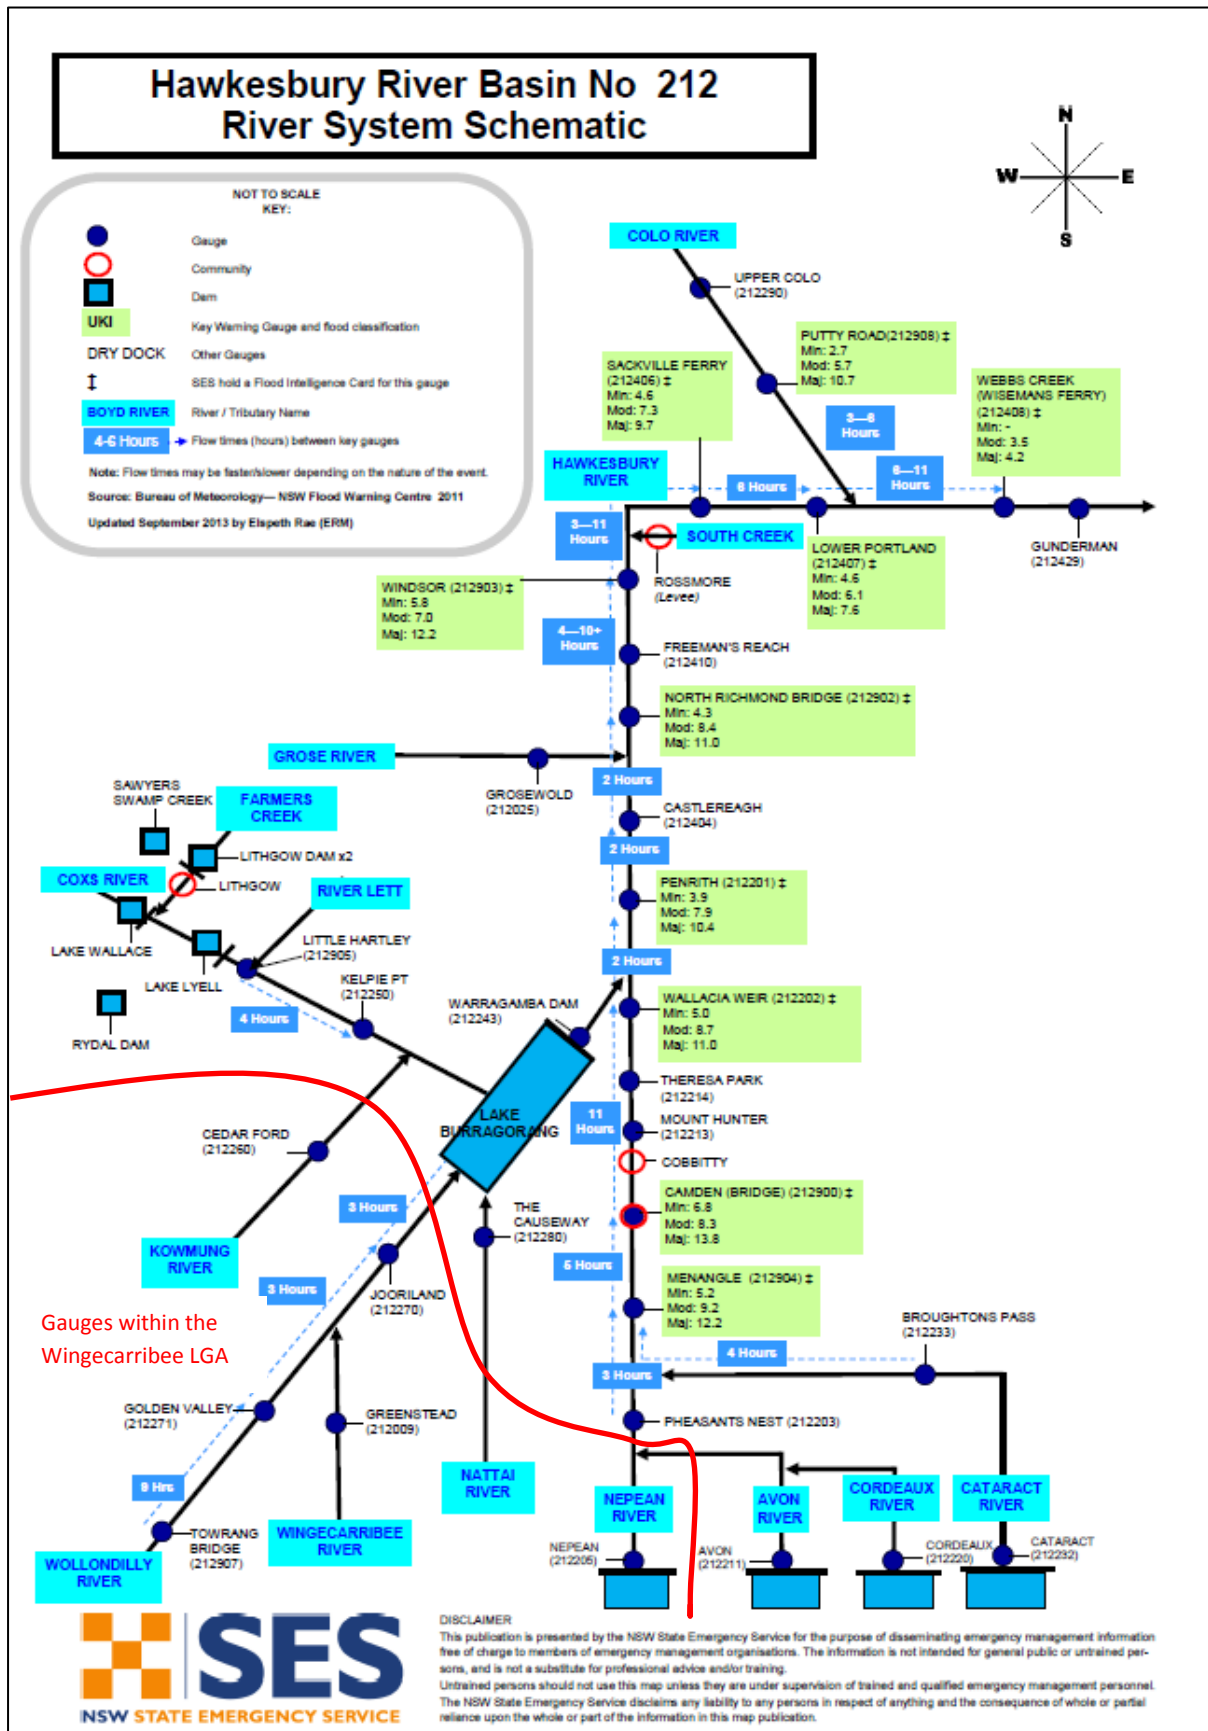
Hawkesbury River Basin No 212
River System Schematic

NOT TO SCALE
KEY:

Gauge
Community
Dam
UKI Key Warning Gauge and flood classification
DRY DOCK Other Gauges
‡ SES hold a Flood Intelligence Card for this gauge
BOYD RIVER River / Tributary Name
4-6 Hours Flow times (hours) between key gauges

Note: Flow times may be faster/slower depending on the nature of the event.
Source: Bureau of Meteorology— NSW Flood Warning Centre 2011
Updated September 2013 by Elspeth Rae (ERM)

N
W
E
S

COLO RIVER
UPPER COLO (212290)
PUTTY ROAD(212908) ‡ Min: 2.7 Mod: 5.7 Maj: 10.7
SACKVILLE FERRY (212406) ‡ Min: 4.6 Mod: 7.3 Maj: 9.7
WEBBS CREEK (WISEMANS FERRY) (212408) ‡ Min: - Mod: 3.5 Maj: 4.2
3—8 Hours
HAWKESBURY RIVER
8 Hours
8—11 Hours
3—11 Hours
SOUTH CREEK
LOWER PORTLAND (212407) ‡ Min: 4.6 Mod: 6.1 Maj: 7.6
GUNDERMAN (212429)
ROSSMORE (Levee)
WINDSOR (212903) ‡ Min: 5.8 Mod: 7.0 Maj: 12.2
4—10+ Hours
FREEMAN'S REACH (212410)
NORTH RICHMOND BRIDGE (212902) ‡ Min: 4.3 Mod: 8.4 Maj: 11.0
GROSE RIVER
GROSEWOLD (212025)
2 Hours
CASTLEREAGH (212404)
2 Hours
SAWYERS SWAMP CREEK
FARMERS CREEK
LITHGOW DAM x2
COXS RIVER
LITHGOW
RIVER LETT
PENRITH (212201) ‡ Min: 3.9 Mod: 7.9 Maj: 10.4
LITTLE HARTLEY (212905)
LAKE WALLACE
2 Hours
LAKE LYELL
KELPIE PT (212250)
WARRAGAMBA DAM (212243)
WALLACIA WEIR (212202) ‡ Min: 5.0 Mod: 8.7 Maj: 11.0
4 Hours
RYDAL DAM
THERESA PARK (212214)
LAKE BURRAGORANG
11 Hours
MOUNT HUNTER (212213)
CEDAR FORD (212260)
COBBITTY
CAMDEN (BRIDGE) (212900) ‡ Min: 6.8 Mod: 8.3 Maj: 13.8
3 Hours
THE CAUSEWAY (212280)
KOWMUNG RIVER
6 Hours
3 Hours
JOORILAND (212270)
MENANGLE (212904) ‡ Min: 5.2 Mod: 9.2 Maj: 12.2
Gauges within the Wingecarribee LGA
BROUGHTONS PASS (212233)
4 Hours
3 Hours
GOLDEN VALLEY (212271)
GREENSTEAD (212009)
PHEASANTS NEST (212203)
9 Hrs
NATTAI RIVER
NEPEAN RIVER
AVON RIVER
CORDEAUX RIVER
CATARACT RIVER
TOWRANG BRIDGE (212907)
WINGECARRIBEE RIVER
NEPEAN (212205)
AVON (212211)
CORDEAUX (212220)
CATARACT (212232)
WOLLONDILLY RIVER

SES
NSW STATE EMERGENCY SERVICE

DISCLAIMER
This publication is presented by the NSW State Emergency Service for the purpose of disseminating emergency management information free of charge to members of emergency management organisations. The information is not intended for general public or untrained persons, and is not a substitute for professional advice and/or training.
Untrained persons should not use this map unless they are under supervision of trained and qualified emergency management personnel.
The NSW State Emergency Service disclaims any liability to any persons in respect of anything and the consequence of whole or partial reliance upon the whole or part of the information in this map publication.